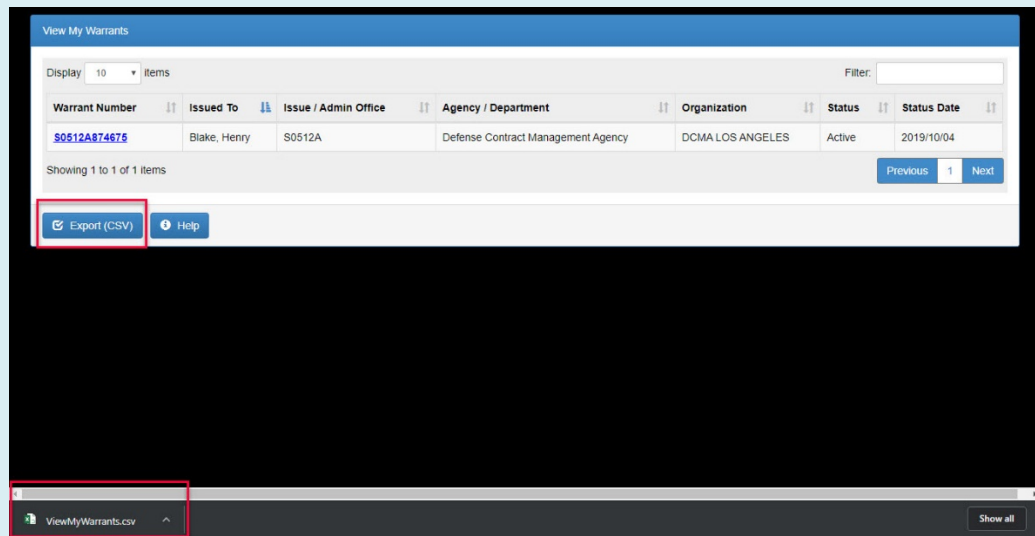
View My Warrants

Display 10 items

Filter:

| Warrant Number | Issued To | Issue / Admin Office | Agency / Department | Organization | Status | Status Date |
|---|---|---|---|---|---|---|
| S0512A874675 | Blake, Henry | S0512A | Defense Contract Management Agency | DCMA LOS ANGELES | Active | 2019/10/04 |

Showing 1 to 1 of 1 items

Previous 1 Next

Export (CSV) Help

ViewMyWarrants.csv

Show all